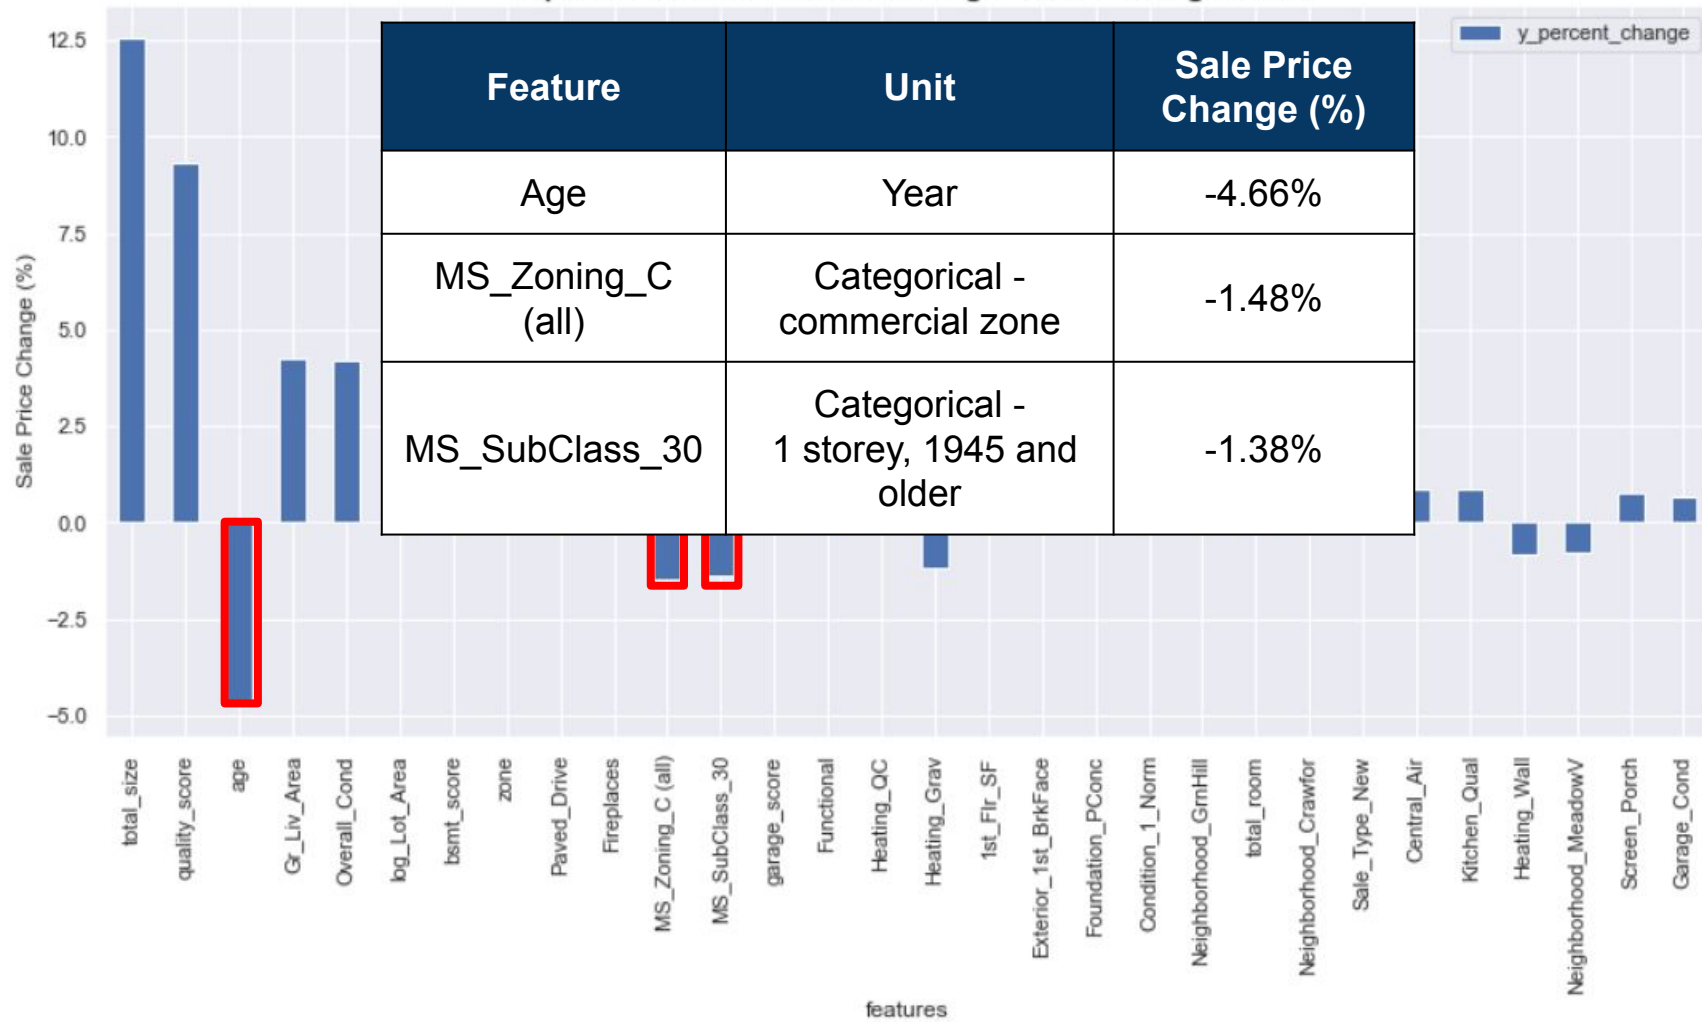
| Feature | Unit | Sale Price Change (%) |
|---|---|---|
| Age | Year | -4.66% |
| MS_Zoning_C (all) | Categorical - commercial zone | -1.48% |
| MS_SubClass_30 | Categorical - 1 storey, 1945 and older | -1.38% |

y_percent_change

12.5
10.0
7.5
5.0
2.5
0.0
-2.5
-5.0

Sale Price Change (%)

total_size
quality_score
age
Gr_Liv_Area
Overall_Cond
log_Lot_Area
bsmt_score
zone
Paved_Drive
Fireplaces
MS_Zoning_C (all)
MS_SubClass_30
garage_score
Functional
Heating_QC
Heating_Grav
1st_Flr_SF
Exterior_1st_BrkFace
Foundation_PConc
Condition_1_Norm
Neighborhood_GrnHill
total_room
Neighborhood_Crawfor
Sale_Type_New
Central_Air
Kitchen_Qual
Heating_Wall
Neighborhood_MeadowV
Screen_Porch
Garage_Cond

features